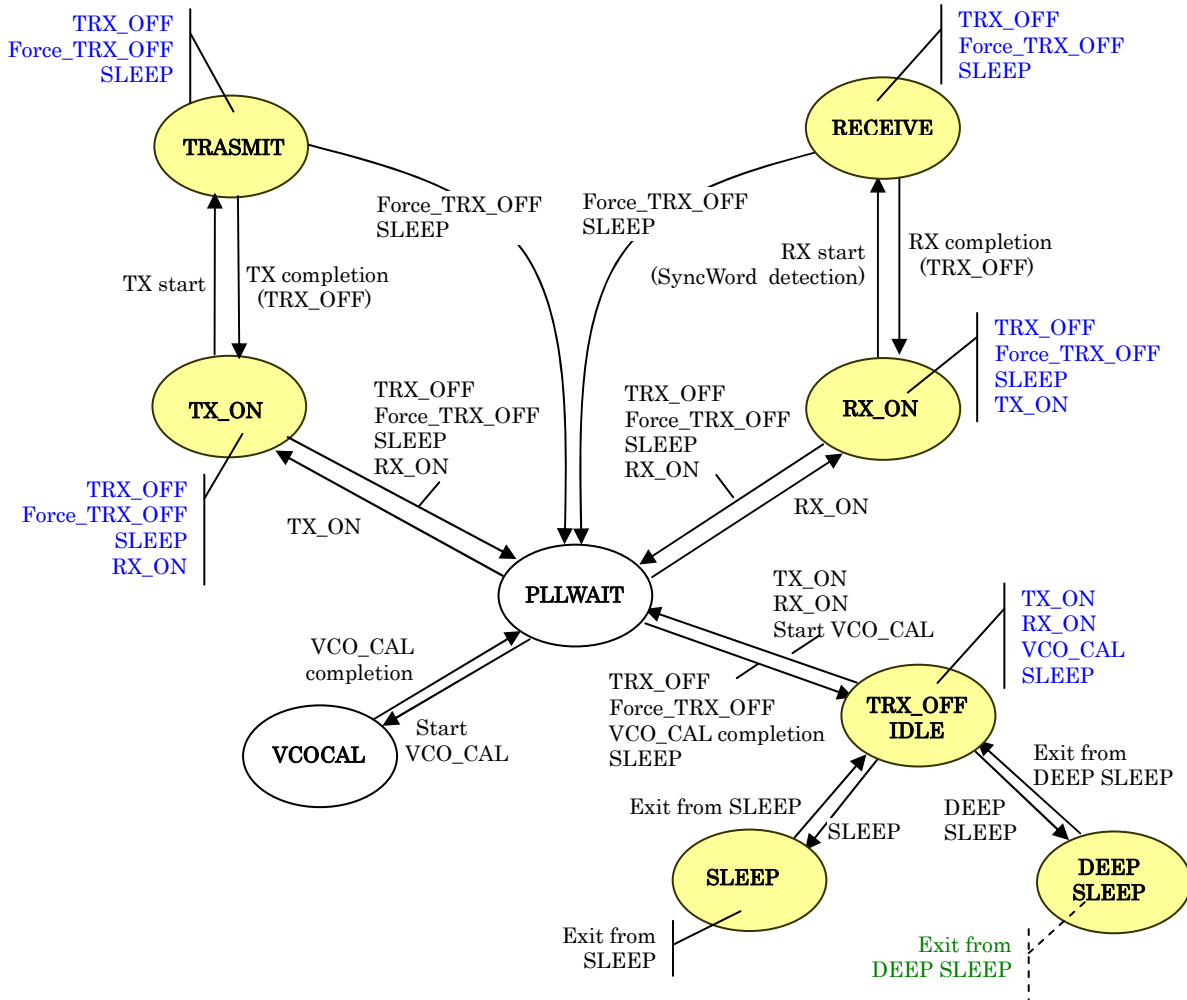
TRX_OFF
Force_TRX_OFF
SLEEP

TRASMIT

Force_TRX_OFF
SLEEP

TX start

TX completion
(TRX_OFF)

TX_ON

TRX_OFF
Force_TRX_OFF
SLEEP
RX_ON

TRX_OFF
Force_TRX_OFF
SLEEP
RX_ON

TX_ON

TRX_OFF
Force_TRX_OFF
SLEEP

RECEIVE

Force_TRX_OFF
SLEEP

RX start
(SyncWord detection)

RX completion
(TRX_OFF)

TRX_OFF
Force_TRX_OFF
SLEEP
TX_ON

RX_ON

TRX_OFF
Force_TRX_OFF
SLEEP
RX_ON

RX_ON

PLLWAIT

TX_ON
RX_ON
Start VCO_CAL

TX_ON
RX_ON
VCO_CAL
SLEEP

VCO_CAL
completion

Start
VCO_CAL

VCOCAL

TRX_OFF
Force_TRX_OFF
VCO_CAL completion
SLEEP

TRX_OFF
IDLE

Exit from
DEEP SLEEP

DEEP
SLEEP

Exit from SLEEP

SLEEP

SLEEP

DEEP
SLEEP

Exit from
SLEEP

Exit from
DEEP SLEEP